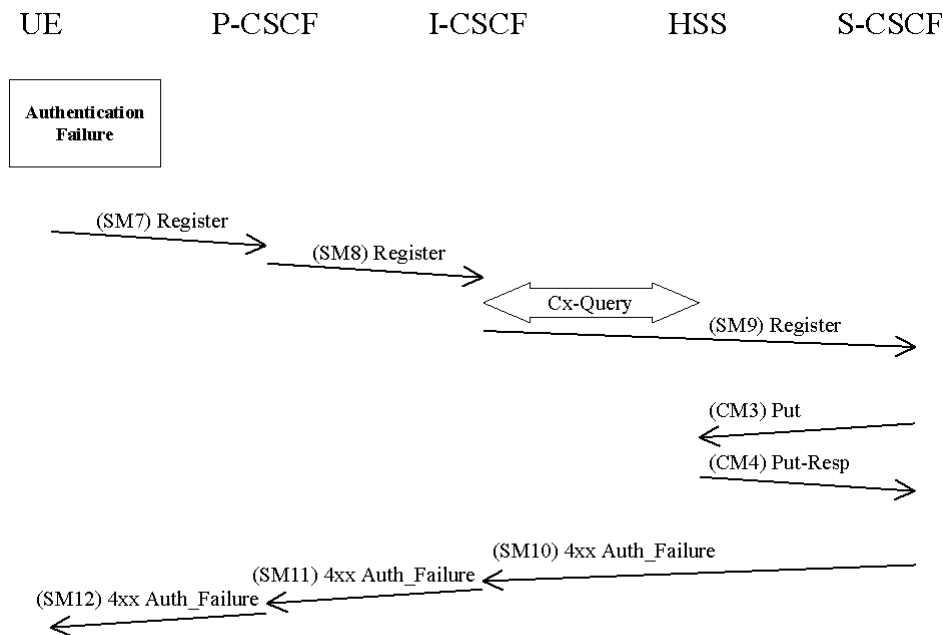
UE P-CSCF I-CSCF HSS S-CSCF

Authentication Failure

(SM7) Register

(SM8) Register

Cx-Query

(SM9) Register

(CM3) Put

(CM4) Put-Resp

(SM10) 4xx Auth_Failure

(SM11) 4xx Auth_Failure

(SM12) 4xx Auth_Failure